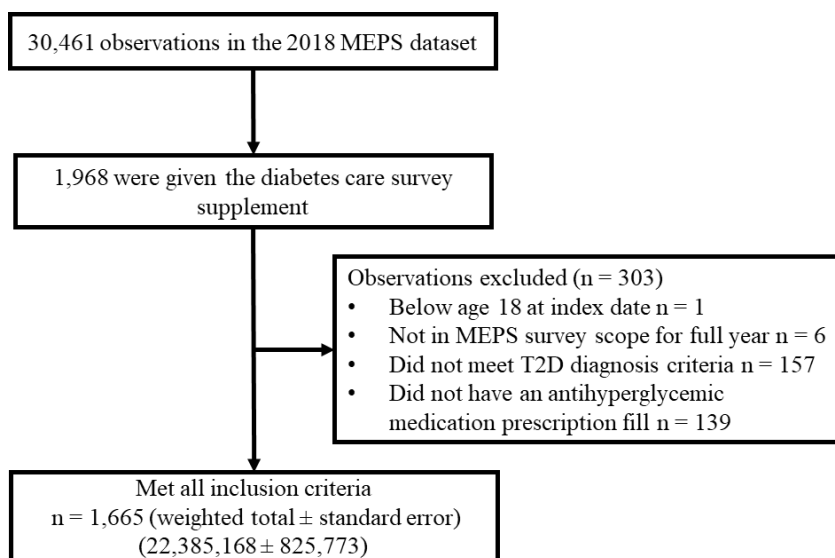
30,461 observations in the 2018 MEPS dataset

1,968 were given the diabetes care survey supplement

Observations excluded (n = 303)
• Below age 18 at index date n = 1
• Not in MEPS survey scope for full year n = 6
• Did not meet T2D diagnosis criteria n = 157
• Did not have an antihyperglycemic medication prescription fill n = 139

Met all inclusion criteria
n = 1,665 (weighted total $\pm$ standard error)
(22,385,168 $\pm$ 825,773)